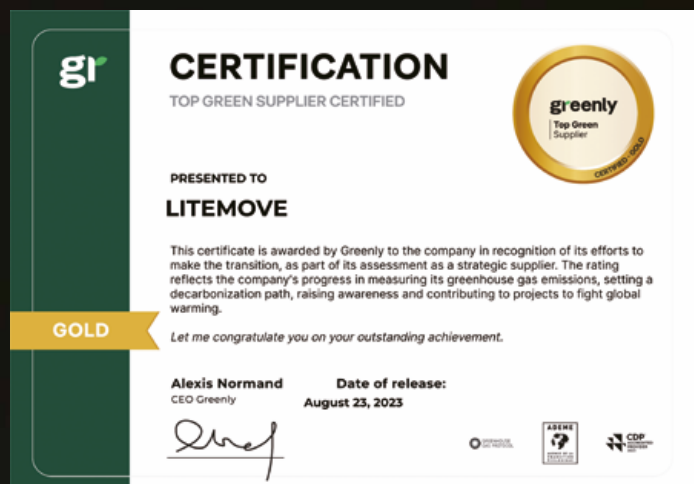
gr

CERTIFICATION

TOP GREEN SUPPLIER CERTIFIED

greenly
Top Green Supplier
CERTIFIED · GOLD

PRESENTED TO

LITEMOVE

This certificate is awarded by Greenly to the company in recognition of its efforts to make the transition, as part of its assessment as a strategic supplier. The rating reflects the company's progress in measuring its greenhouse gas emissions, setting a decarbonization path, raising awareness and contributing to projects to fight global warming.

GOLD

Let me congratulate you on your outstanding achievement.

Alexis Normand
CEO Greenly

Date of release:
August 23, 2023

GREENHOUSE GAS PROTOCOL

ADEME

CDP